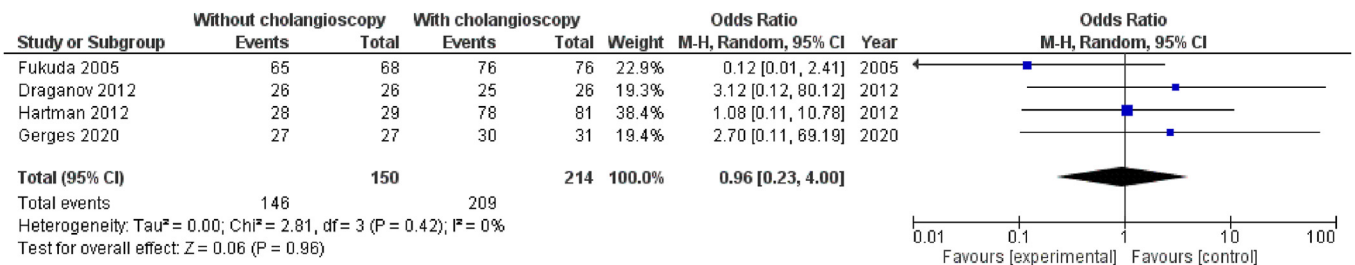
| Study or Subgroup | Without cholangioscopy Events | Without cholangioscopy Total | With cholangioscopy Events | With cholangioscopy Total | Weight | Odds Ratio M-H, Random, 95% CI | Year |
|---|---|---|---|---|---|---|---|
| Fukuda 2005 | 65 | 68 | 76 | 76 | 22.9% | 0.12 [0.01, 2.41] | 2005 |
| Draganov 2012 | 26 | 26 | 25 | 26 | 19.3% | 3.12 [0.12, 80.12] | 2012 |
| Hartman 2012 | 28 | 29 | 78 | 81 | 38.4% | 1.08 [0.11, 10.78] | 2012 |
| Gerges 2020 | 27 | 27 | 30 | 31 | 19.4% | 2.70 [0.11, 69.19] | 2020 |
| **Total (95% CI)** | | **150** | | **214** | **100.0%** | **0.96 [0.23, 4.00]** | |
| Total events | 146 | | 209 | | | | |

Heterogeneity: Tau² = 0.00; Chi² = 2.81, df = 3 (P = 0.42); I² = 0%
Test for overall effect: Z = 0.06 (P = 0.96)

Odds Ratio
M-H, Random, 95% CI

0.01 0.1 1 10 100
Favours [experimental] Favours [control]